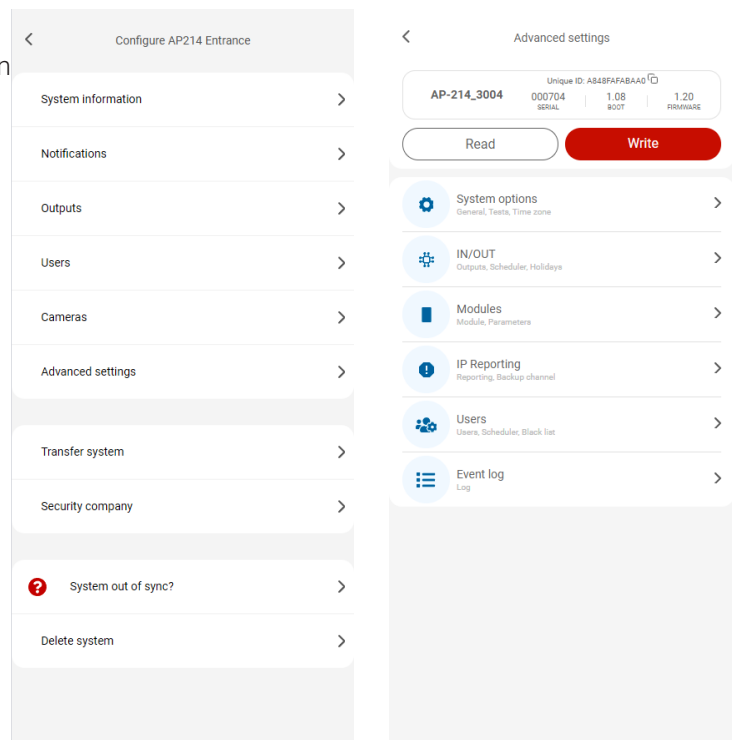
n

Configure AP214 Entrance

System information

Notifications

Outputs

Users

Cameras

Advanced settings

Transfer system

Security company

System out of sync?

Delete system

Advanced settings

Unique ID: A848FAFABAA0

AP-214_3004

000704
SERIAL

1.08
BOOT

1.20
FIRMWARE

Read

Write

System options
General, Tests, Time zone

IN/OUT
Outputs, Scheduler, Holidays

Modules
Module, Parameters

IP Reporting
Reporting, Backup channel

Users
Users, Scheduler, Black list

Event log
Log